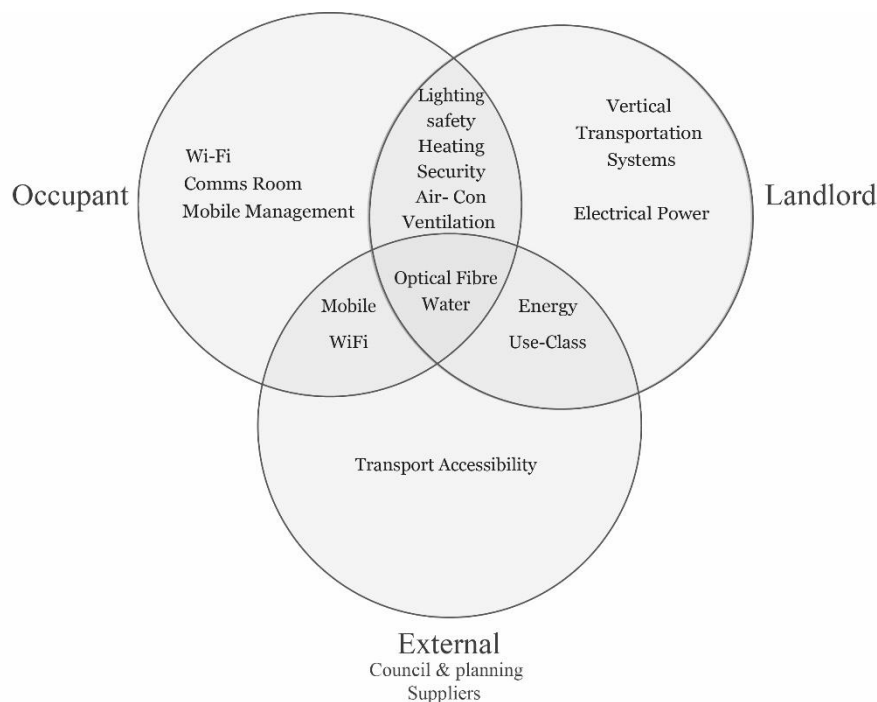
Occupant

Wi-Fi
Comms Room
Mobile Management

Lighting
safety
Heating
Security
Air- Con
Ventilation

Vertical
Transportation
Systems

Electrical Power

Landlord

Optical Fibre
Water

Mobile
WiFi

Energy
Use-Class

Transport Accessibility

External
Council & planning
Suppliers